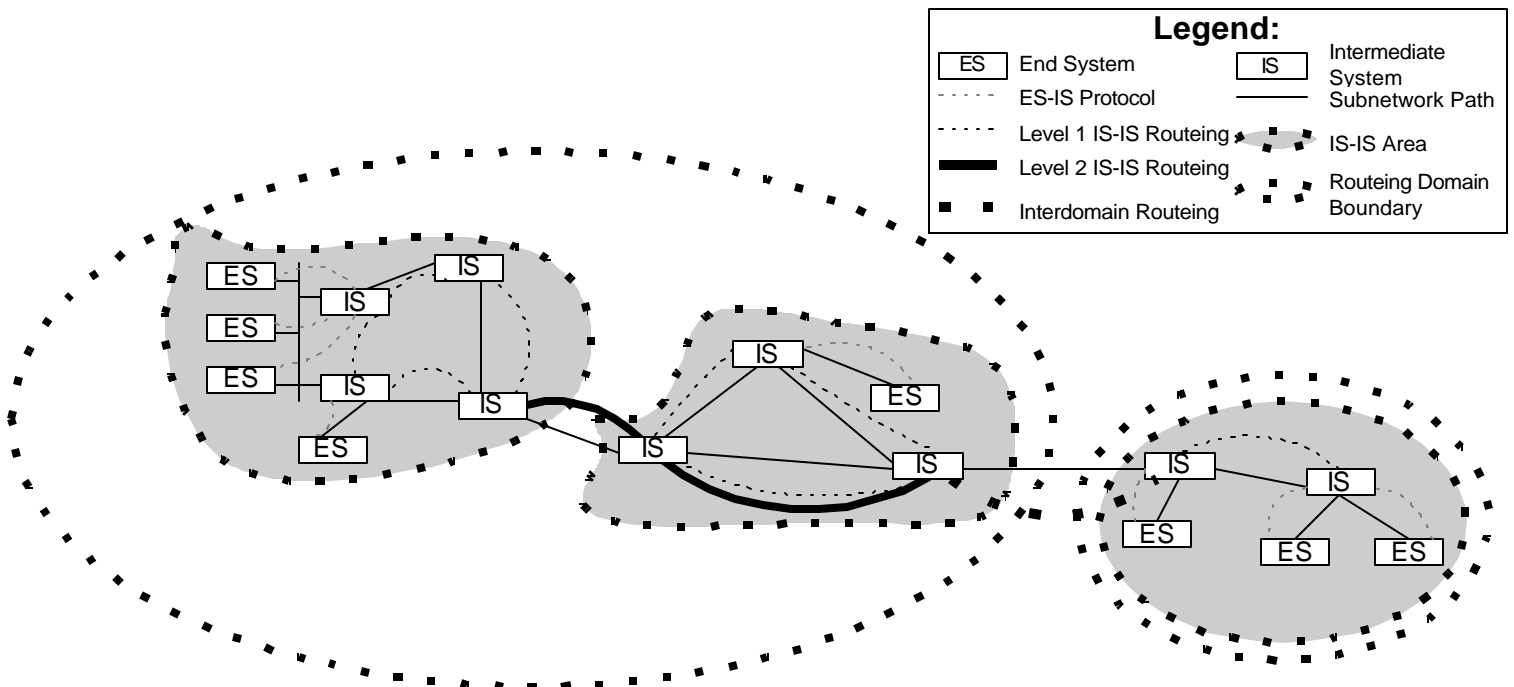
Legend:

ES End System
ES-IS Protocol
Level 1 IS-IS Routeing
Level 2 IS-IS Routeing
Interdomain Routeing
IS Intermediate System
Subnetwork Path
IS-IS Area
Routeing Domain Boundary

ES
ES
ES
IS
IS
IS
IS
ES
IS
IS
ES
IS
IS
IS
ES
ES
ES